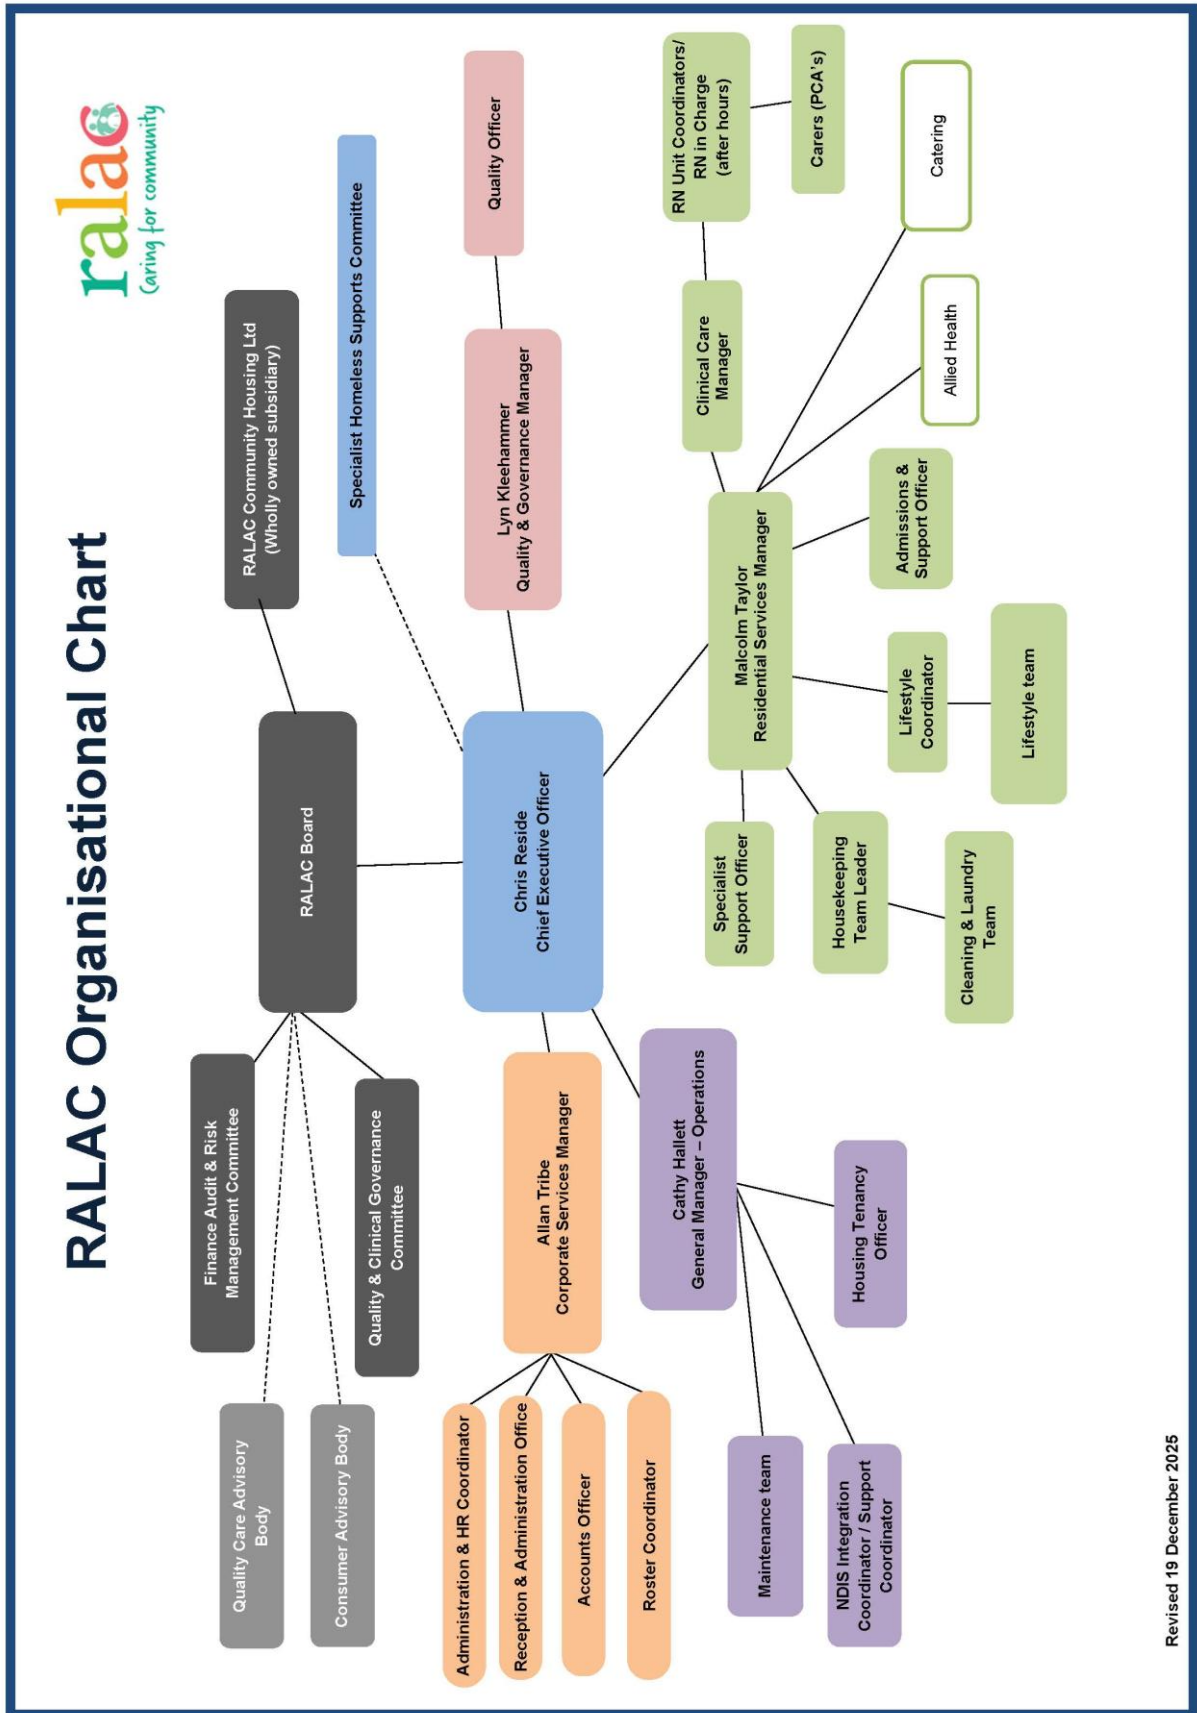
RALAC Organisational Chart

ralac
Caring for community

RALAC Board

RALAC Community Housing Ltd (Wholly owned subsidiary)

Finance Audit & Risk Management Committee

Quality & Clinical Governance Committee

Quality Care Advisory Body

Consumer Advisory Body

Specialist Homeless Supports Committee

Chris Reside
Chief Executive Officer

Lyn Kleehammer
Quality & Governance Manager

Quality Officer

Allan Tribe
Corporate Services Manager

Administration & HR Coordinator

Reception & Administration Office

Accounts Officer

Roster Coordinator

Cathy Hallett
General Manager – Operations

Housing Tenancy Officer

Maintenance team

NDIS Integration Coordinator / Support Coordinator

Malcolm Taylor
Residential Services Manager

Clinical Care Manager

RN Unit Coordinators/ RN in Charge (after hours)

Carers (PCA's)

Catering

Allied Health

Admissions & Support Officer

Lifestyle Coordinator

Lifestyle team

Specialist Support Officer

Housekeeping Team Leader

Cleaning & Laundry Team

Revised 19 December 2025